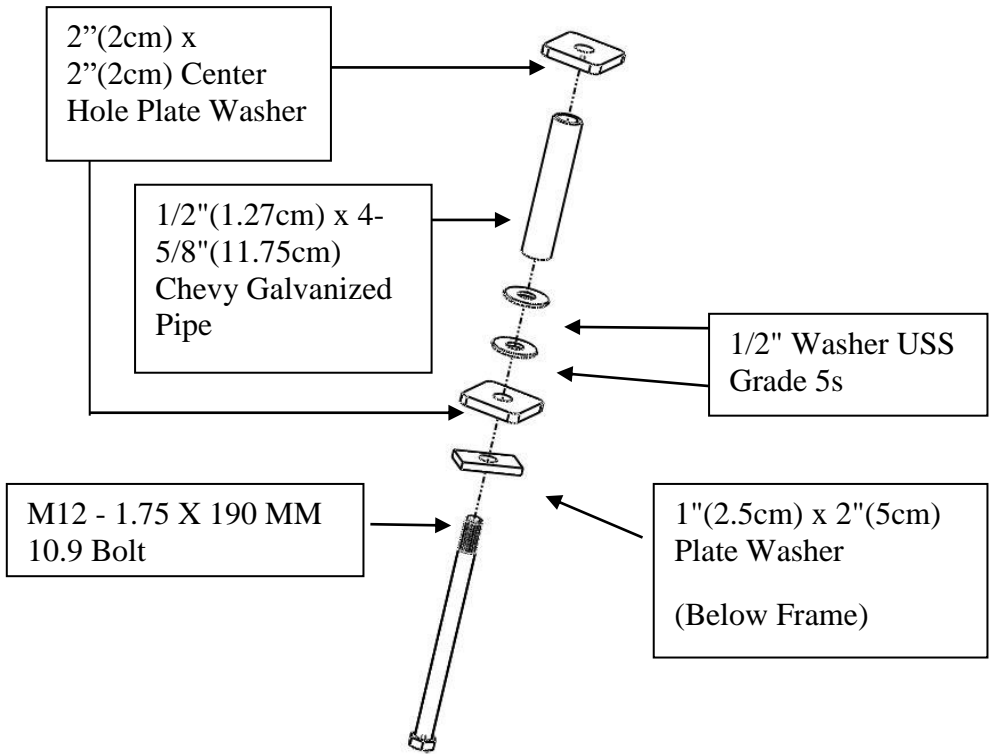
2”(2cm) x 2”(2cm) Center Hole Plate Washer

1/2"(1.27cm) x 4-5/8"(11.75cm) Chevy Galvanized Pipe

1/2" Washer USS Grade 5s

M12 - 1.75 X 190 MM 10.9 Bolt

1"(2.5cm) x 2"(5cm) Plate Washer

(Below Frame)